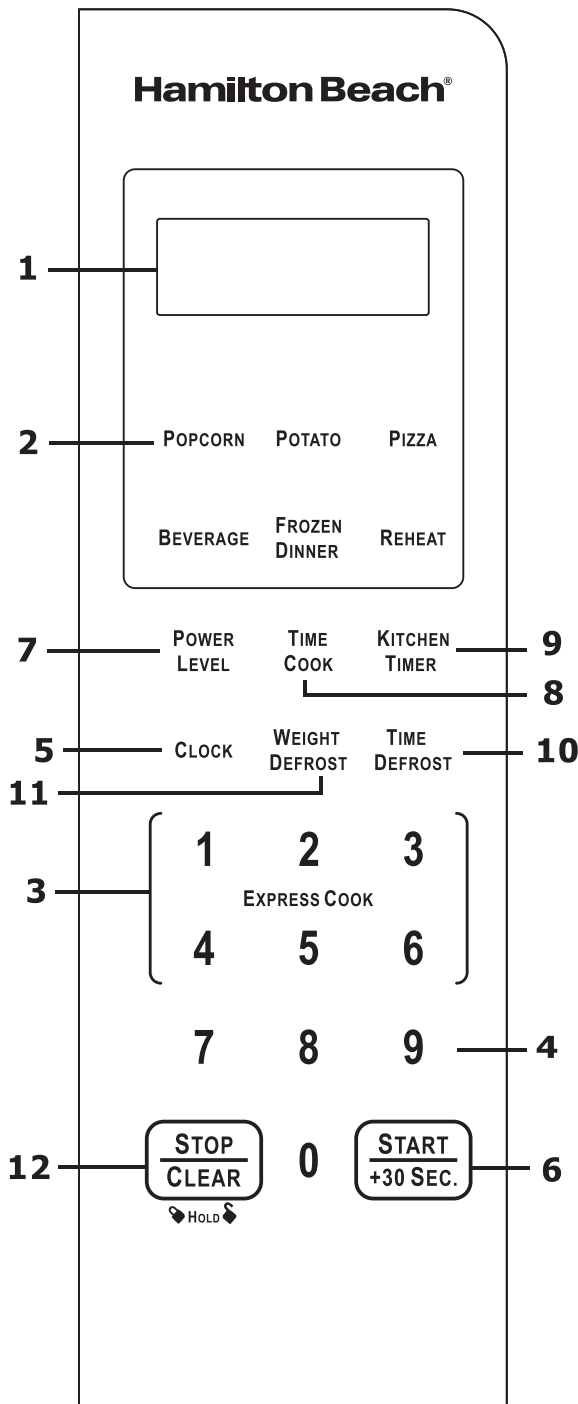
Hamilton Beach®

1

2 POPCORN POTATO PIZZA

BEVERAGE FROZEN DINNER REHEAT

7 POWER LEVEL TIME COOK KITCHEN TIMER 9

8

5 CLOCK WEIGHT DEFROST TIME DEFROST 10

11

1 2 3

3 EXPRESS COOK

4 5 6

7 8 9 4

12 STOP CLEAR 0 START +30 SEC. 6

HOLD